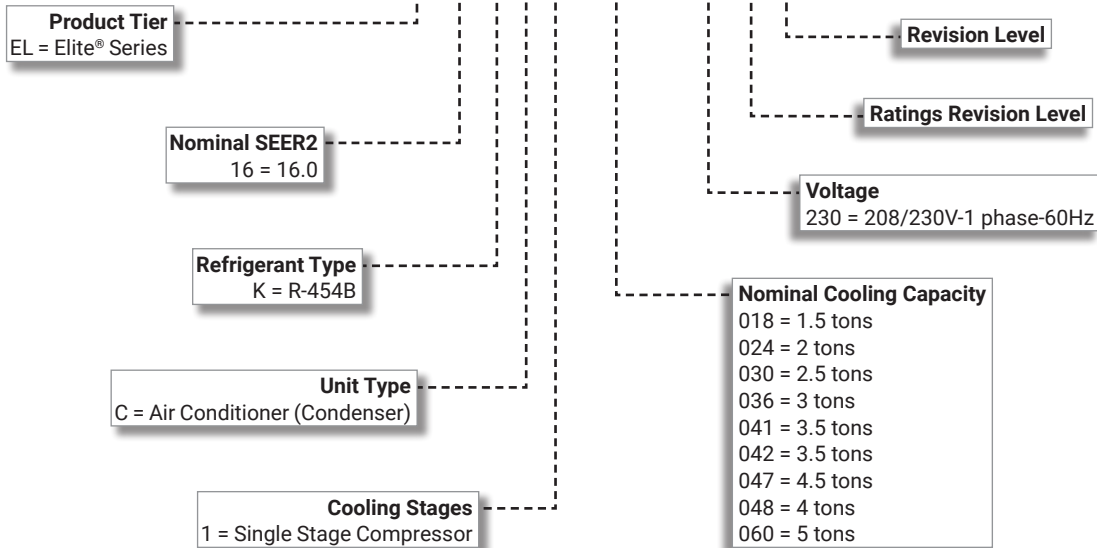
Product Tier
EL = Elite® Series

Nominal SEER2
16 = 16.0

Refrigerant Type
K = R-454B

Unit Type
C = Air Conditioner (Condenser)

Cooling Stages
1 = Single Stage Compressor

Revision Level

Ratings Revision Level

Voltage
230 = 208/230V-1 phase-60Hz

Nominal Cooling Capacity
018 = 1.5 tons
024 = 2 tons
030 = 2.5 tons
036 = 3 tons
041 = 3.5 tons
042 = 3.5 tons
047 = 4.5 tons
048 = 4 tons
060 = 5 tons